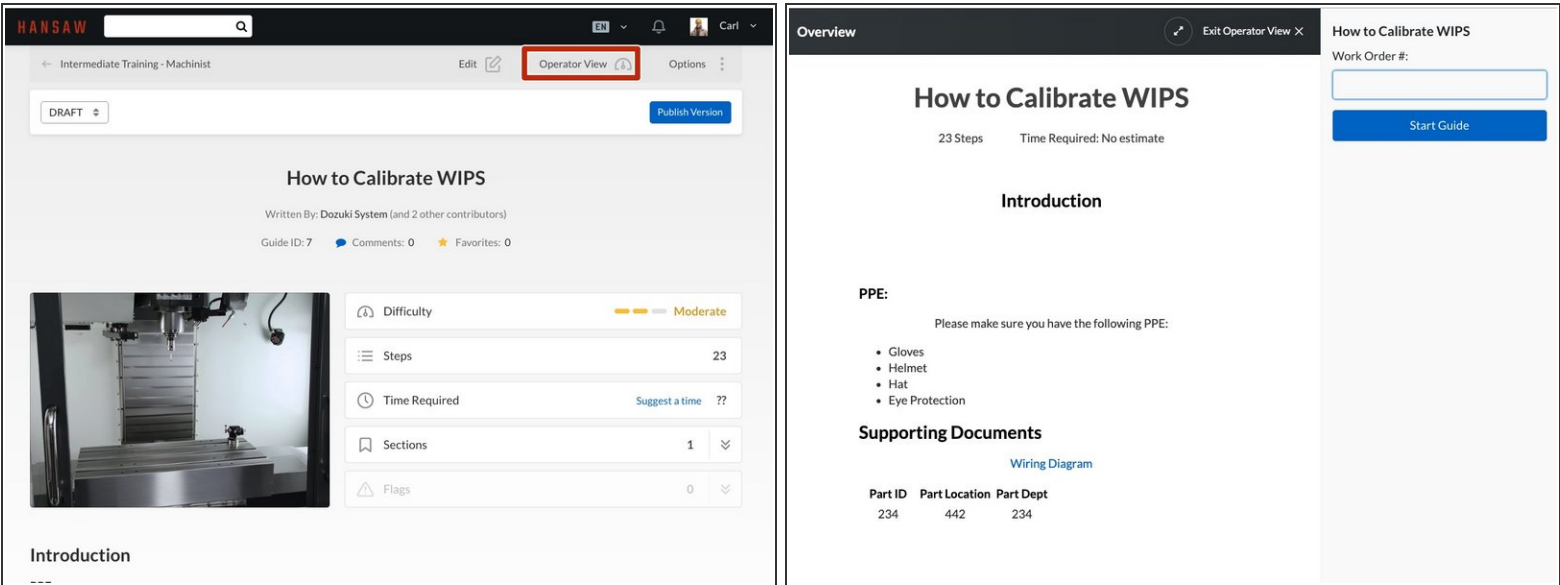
HANSAW

EN

Carl

← Intermediate Training - Machinist

Edit

Operator View

Options

DRAFT

Publish Version

How to Calibrate WIPS

Written By: Dozuki System (and 2 other contributors)

Guide ID: 7 Comments: 0 Favorites: 0

Difficulty Moderate

Steps 23

Time Required Suggest a time ??

Sections 1

Flags 0

Introduction

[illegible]

Overview

Exit Operator View ×

How to Calibrate WIPS

23 Steps Time Required: No estimate

Introduction

PPE:

Please make sure you have the following PPE:

- Gloves
- Helmet
- Hat
- Eye Protection

Supporting Documents

Wiring Diagram

| Part ID | Part Location | Part Dept |
|---|---|---|
| 234 | 442 | 234 |

How to Calibrate WIPS

Work Order #:

Start Guide